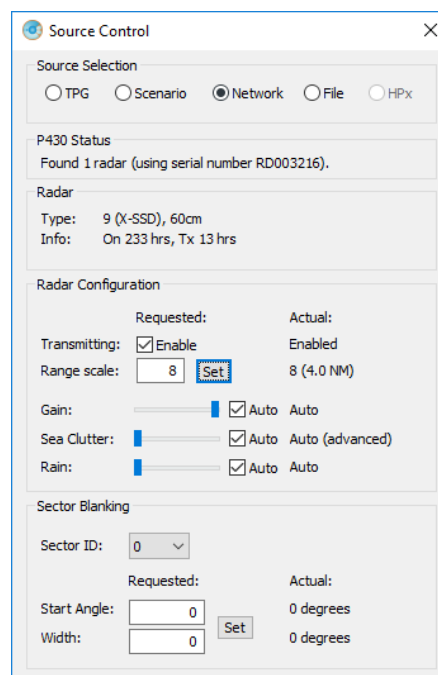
Source Control

Source Selection

TPG Scenario Network File HPx

P430 Status

Found 1 radar (using serial number RD003216).

Radar

Type: 9 (X-SSD), 60cm
Info: On 233 hrs, Tx 13 hrs

Radar Configuration

| | Requested: | Actual: |
|---|---|---|
| Transmitting: | Enable | Enabled |
| Range scale: | 8 Set | 8 (4.0 NM) |
| Gain: | Auto | Auto |
| Sea Clutter: | Auto | Auto (advanced) |
| Rain: | Auto | Auto |

Sector Blanking

Sector ID: 0

| | Requested: | Actual: |
|---|---|---|
| Start Angle: | 0 | 0 degrees |
| Width: | 0 Set | 0 degrees |